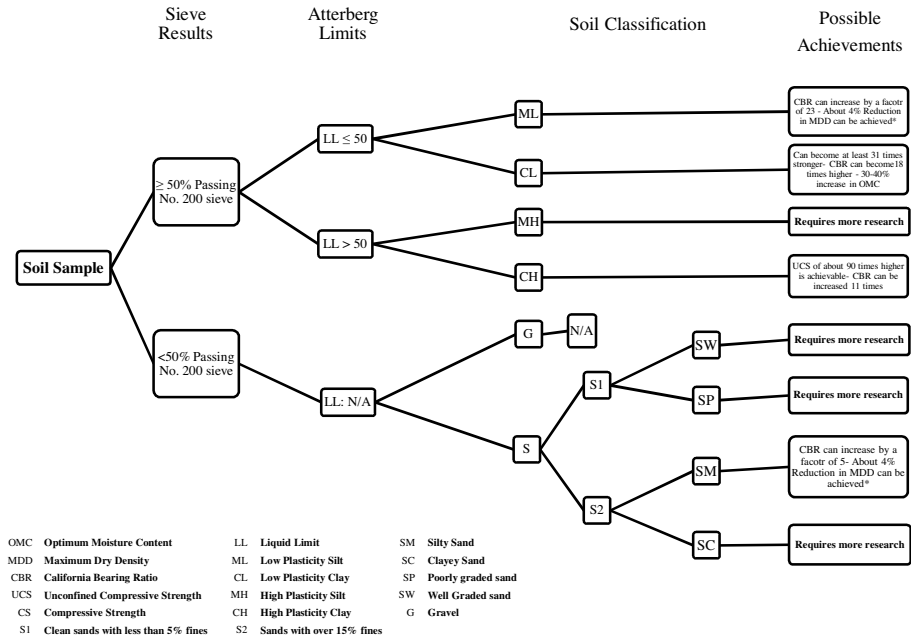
Sieve Results

Atterberg Limits

Soil Classification

Possible Achievements

Soil Sample

≥ 50% Passing No. 200 sieve

<50% Passing No. 200 sieve

LL ≤ 50

LL > 50

LL: N/A

ML

CL

MH

CH

G

N/A

S

S1

S2

SW

SP

SM

SC

CBR can increase by a facotr of 23 - About 4% Reduction in MDD can be achieved*

Can become at least 31 times stronger- CBR can become18 times higher - 30-40% increase in OMC

Requires more research

UCS of about 90 times higher is achievable- CBR can be increased 11 times

Requires more research

Requires more research

CBR can increase by a facotr of 5- About 4% Reduction in MDD can be achieved*

Requires more research

OMC Optimum Moisture Content
MDD Maximum Dry Density
CBR California Bearing Ratio
UCS Unconfined Compressive Strength
CS Compressive Strength
S1 Clean sands with less than 5% fines

LL Liquid Limit
ML Low Plasticity Silt
CL Low Plasticity Clay
MH High Plasticity Silt
CH High Plasticity Clay
S2 Sands with over 15% fines

SM Silty Sand
SC Clayey Sand
SP Poorly graded sand
SW Well Graded sand
G Gravel